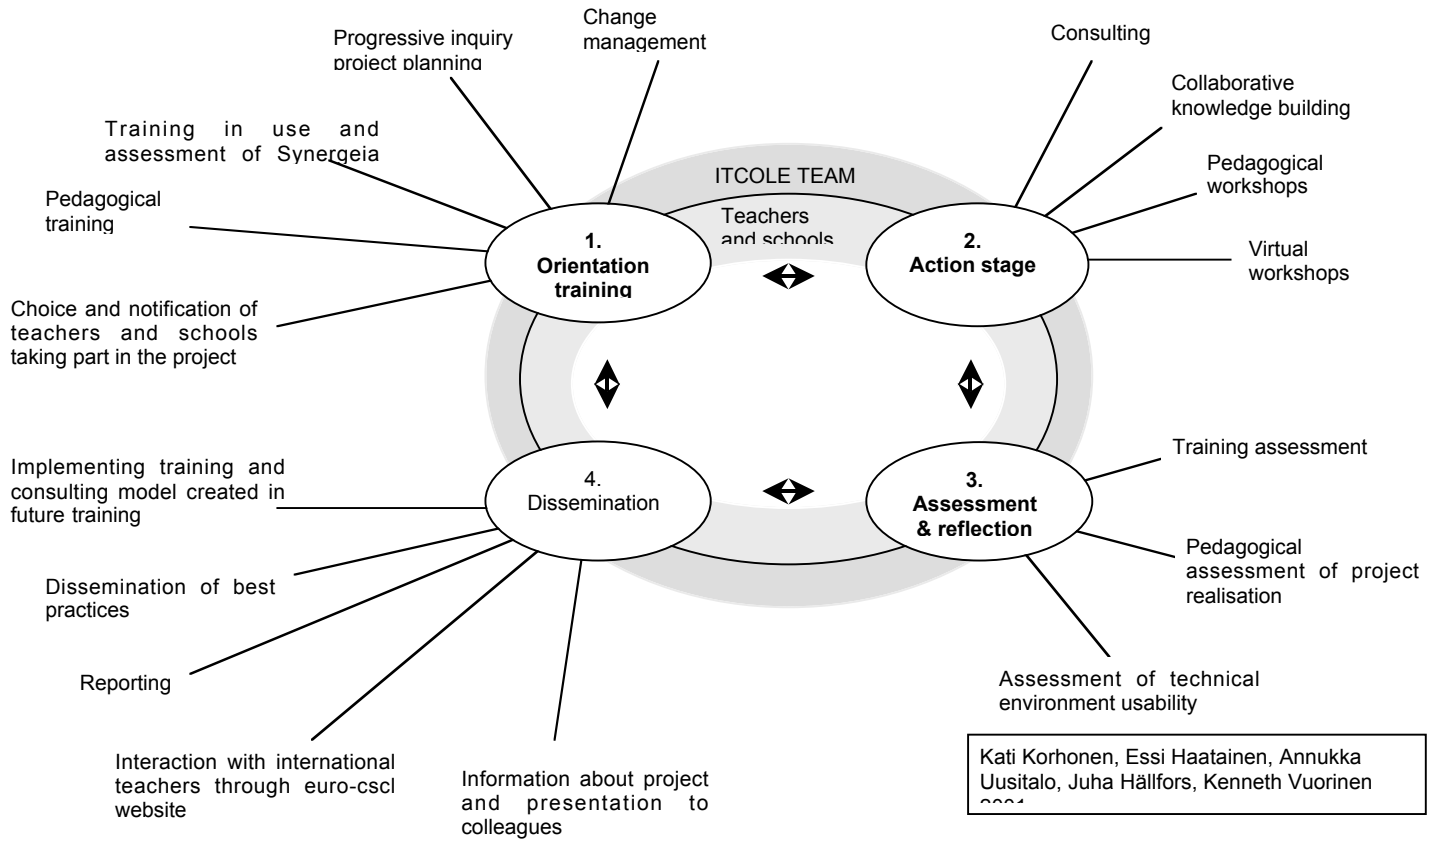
Progressive inquiry project planning

Change management

Consulting

Collaborative knowledge building

Training in use and assessment of Synergeia

Pedagogical workshops

ITCOLE TEAM

Pedagogical training

Teachers and schools

1. Orientation training

2. Action stage

Virtual workshops

Choice and notification of teachers and schools taking part in the project

Implementing training and consulting model created in future training

4. Dissemination

3. Assessment & reflection

Training assessment

Dissemination of best practices

Pedagogical assessment of project realisation

Reporting

Assessment of technical environment usability

Interaction with international teachers through euro-cscl website

Information about project and presentation to colleagues

Kati Korhonen, Essi Haatainen, Annukka Uusitalo, Juha Hällfors, Kenneth Vuorinen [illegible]